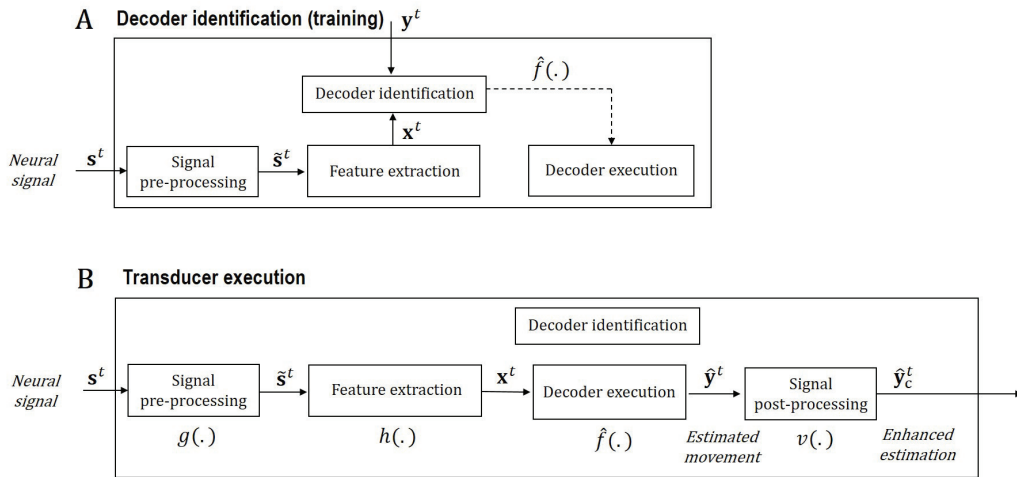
A Decoder identification (training) $\mathbf{y}^t$

$\hat{f}(.)$

Decoder identification

$\mathbf{x}^t$

Neural signal $\mathbf{s}^t$

Signal pre-processing

$\tilde{\mathbf{s}}^t$

Feature extraction

Decoder execution

B Transducer execution

Decoder identification

Neural signal $\mathbf{s}^t$

Signal pre-processing

$g(.)$

$\tilde{\mathbf{s}}^t$

Feature extraction

$h(.)$

$\mathbf{x}^t$

Decoder execution

$\hat{f}(.)$

$\hat{\mathbf{y}}^t$

Estimated movement

Signal post-processing

$v(.)$

$\hat{\mathbf{y}}_c^t$

Enhanced estimation